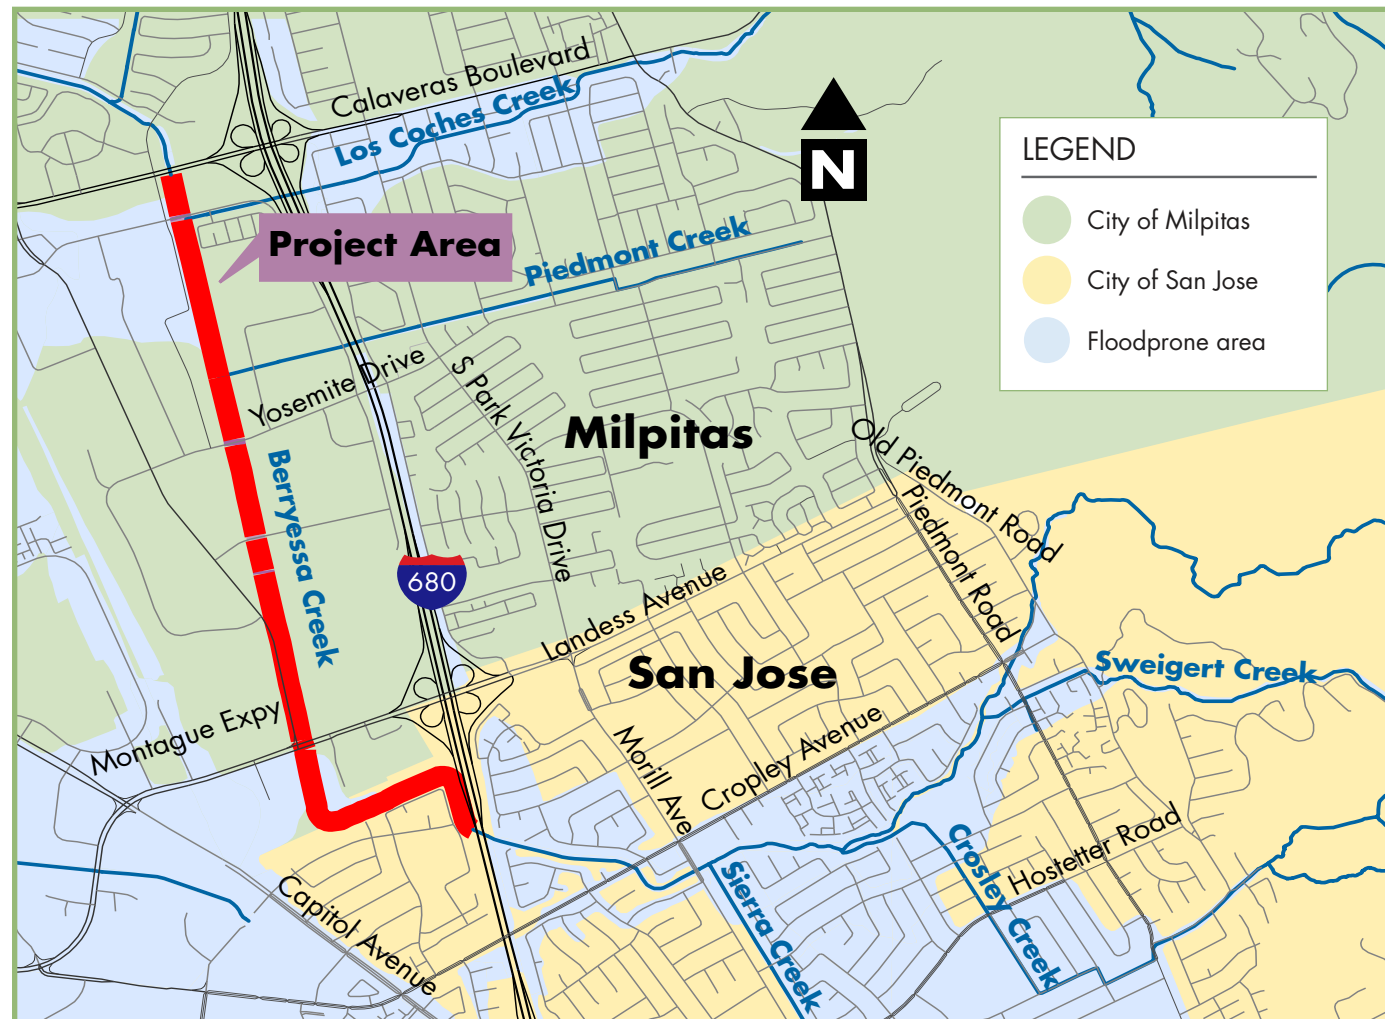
Calaveras Boulevard
Los Coches Creek
N
LEGEND
City of Milpitas
City of San Jose
Floodprone area
Project Area
Piedmont Creek
Yosemite Drive
S Park Victoria Drive
Milpitas
Old Piedmont Road
Piedmont Road
Berryessa Creek
680
Landess Avenue
San Jose
Sweigert Creek
Montague Expy
Morill Ave
Cropley Avenue
Crosley Creek
Hostetter Road
Sierra Creek
Capitol Avenue